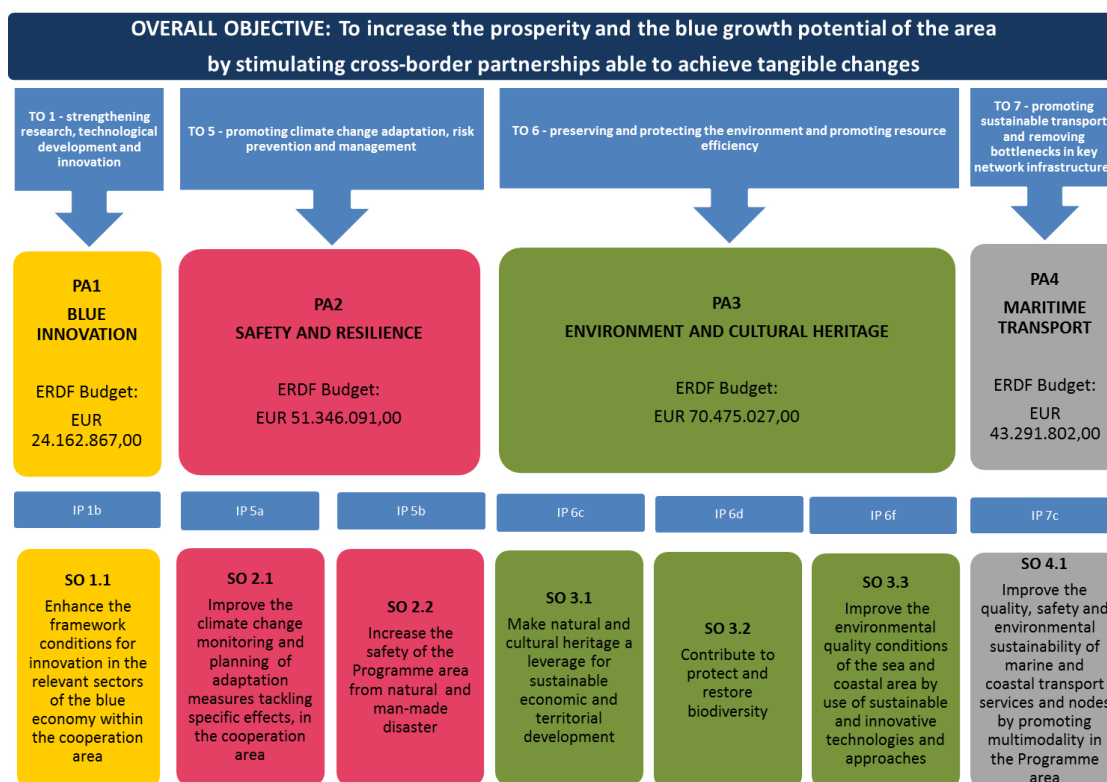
OVERALL OBJECTIVE: To increase the prosperity and the blue growth potential of the area by stimulating cross-border partnerships able to achieve tangible changes

TO 1 - strengthening research, technological development and innovation

TO 5 - promoting climate change adaptation, risk prevention and management

TO 6 - preserving and protecting the environment and promoting resource efficiency

TO 7 - promoting sustainable transport and removing bottlenecks in key network infrastructure

PA1
BLUE INNOVATION

ERDF Budget:
EUR 24.162.867,00

PA2
SAFETY AND RESILIENCE

ERDF Budget:
EUR 51.346.091,00

PA3
ENVIRONMENT AND CULTURAL HERITAGE

ERDF Budget:
EUR 70.475.027,00

PA4
MARITIME TRANSPORT

ERDF Budget:
EUR 43.291.802,00

IP 1b

IP 5a

IP 5b

IP 6c

IP 6d

IP 6f

IP 7c

SO 1.1
Enhance the framework conditions for innovation in the relevant sectors of the blue economy within the cooperation area

SO 2.1
Improve the climate change monitoring and planning of adaptation measures tackling specific effects, in the cooperation area

SO 2.2
Increase the safety of the Programme area from natural and man-made disaster

SO 3.1
Make natural and cultural heritage a leverage for sustainable economic and territorial development

SO 3.2
Contribute to protect and restore biodiversity

SO 3.3
Improve the environmental quality conditions of the sea and coastal area by use of sustainable and innovative technologies and approaches

SO 4.1
Improve the quality, safety and environmental sustainability of marine and coastal transport services and nodes by promoting multimodality in the Programme area